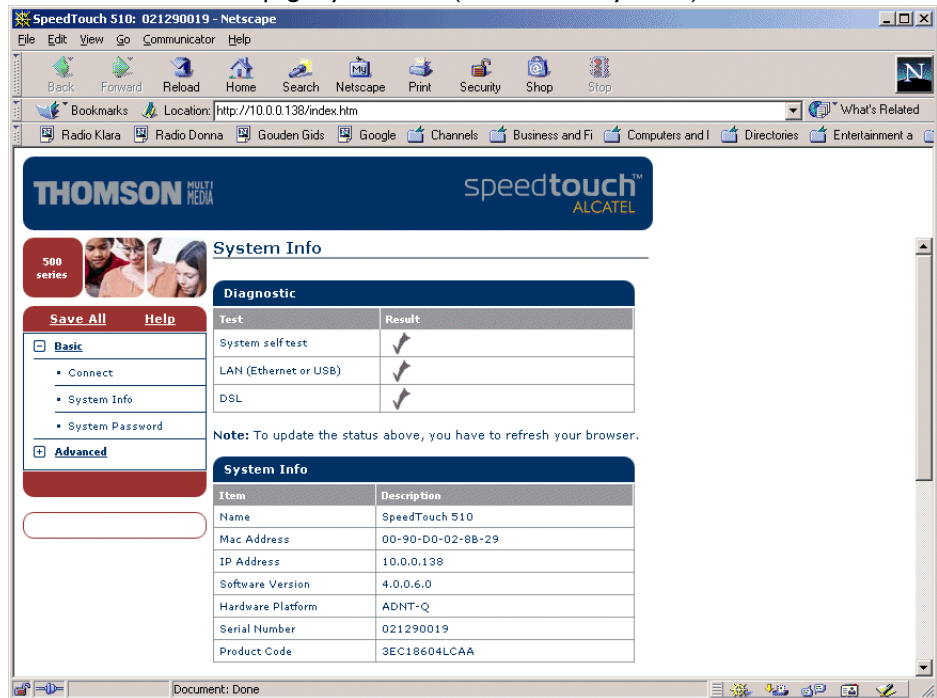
SpeedTouch 510: 021290019 - Netscape

File Edit View Go Communicator Help

Back Forward Reload Home Search Netscape Print Security Shop Stop

Bookmarks Location: http://10.0.0.138/index.htm What's Related

Radio Klara Radio Donna Gouden Gids Google Channels Business and Fi Computers and I Directories Entertainment a

THOMSON MULTI MEDIA

speedtouch™ ALCATEL

500 series

Save All Help

Basic

• Connect

• System Info

• System Password

Advanced

System Info

Diagnostic

| Test | Result |
|---|---|
| System self test | ✓ |
| LAN (Ethernet or USB) | ✓ |
| DSL | ✓ |

**Note:** To update the status above, you have to refresh your browser.

System Info

| Item | Description |
|---|---|
| Name | SpeedTouch 510 |
| Mac Address | 00-90-D0-02-8B-29 |
| IP Address | 10.0.0.138 |
| Software Version | 4.0.0.6.0 |
| Hardware Platform | ADNT-Q |
| Serial Number | 021290019 |
| Product Code | 3EC18604LCAA |

Document: Done